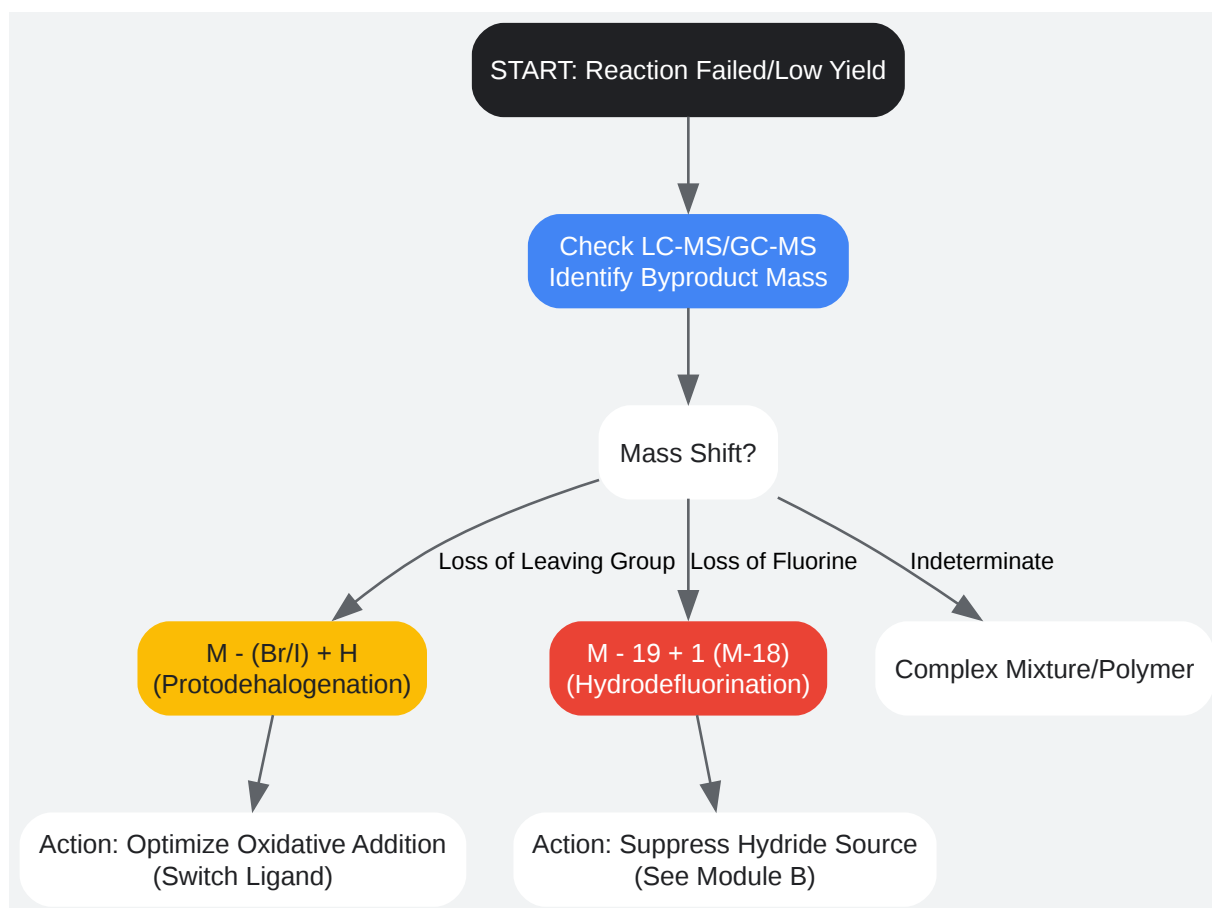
START: Reaction Failed/Low Yield

Check LC-MS/GC-MS
Identify Byproduct Mass

Mass Shift?

Loss of Leaving Group

Loss of Fluorine

Indeterminate

M - (Br/I) + H
(Protodehalogenation)

M - 19 + 1 (M-18)
(Hydrodefluorination)

Complex Mixture/Polymer

Action: Optimize Oxidative Addition
(Switch Ligand)

Action: Suppress Hydride Source
(See Module B)